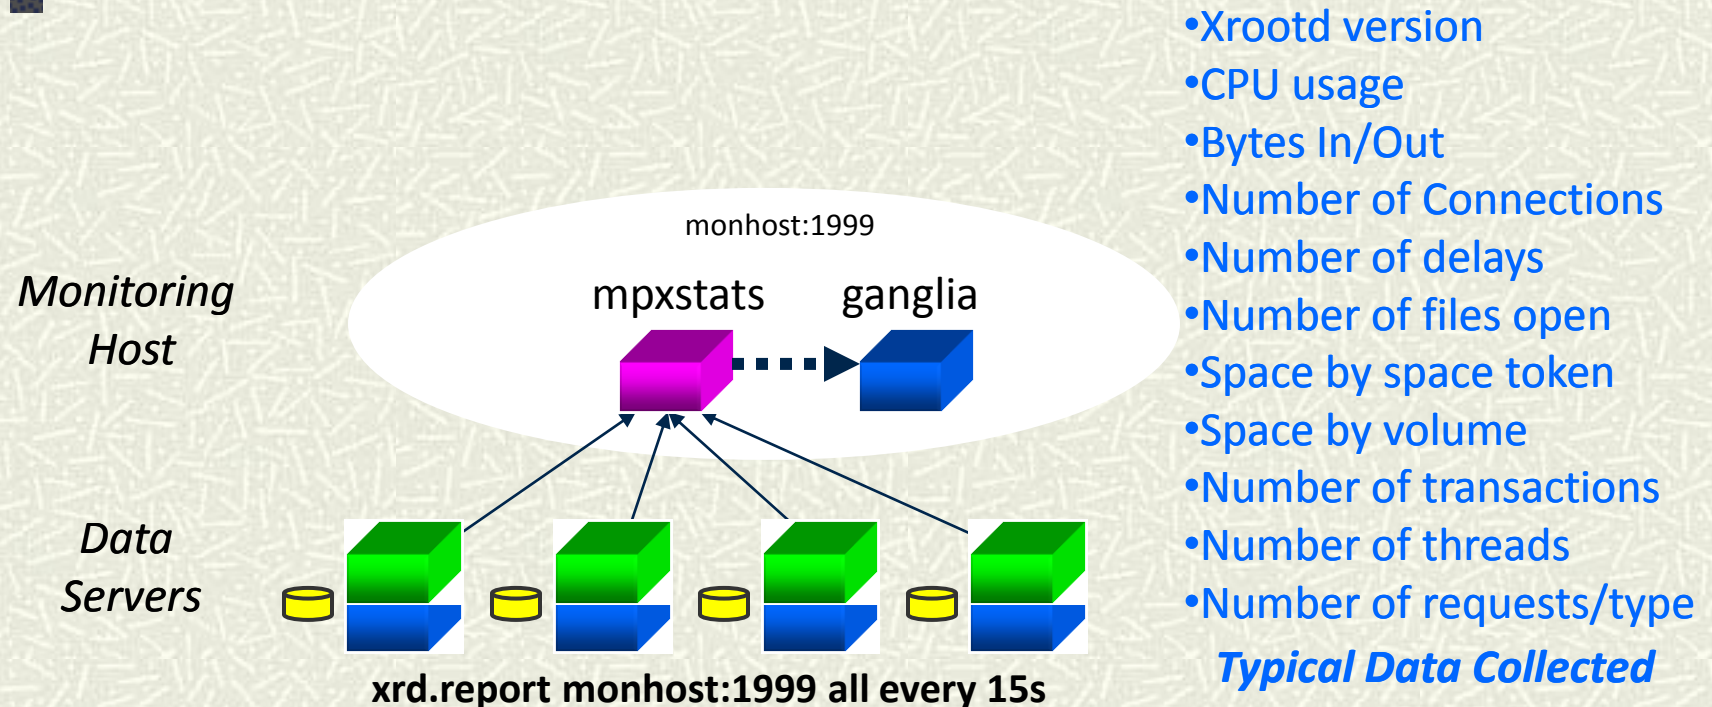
monhost:1999

Monitoring Host

mpxstats

ganglia

Data Servers

xrd.report monhost:1999 all every 15s

•Xrootd version
•CPU usage
•Bytes In/Out
•Number of Connections
•Number of delays
•Number of files open
•Space by space token
•Space by volume
•Number of transactions
•Number of threads
•Number of requests/type

Typical Data Collected